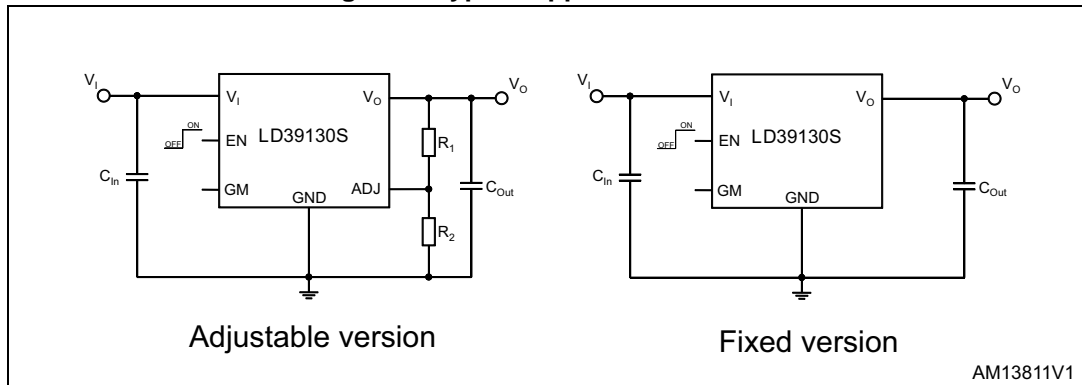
$V_I$

$V_I$

$V_O$

$V_O$

ON

OFF

EN

LD39130S

$R_1$

$C_{In}$

GM

ADJ

$C_{Out}$

GND

$R_2$

$V_I$

$V_I$

$V_O$

$V_O$

ON

OFF

EN

LD39130S

$C_{In}$

GM

$C_{Out}$

GND

Adjustable version

Fixed version

AM13811V1